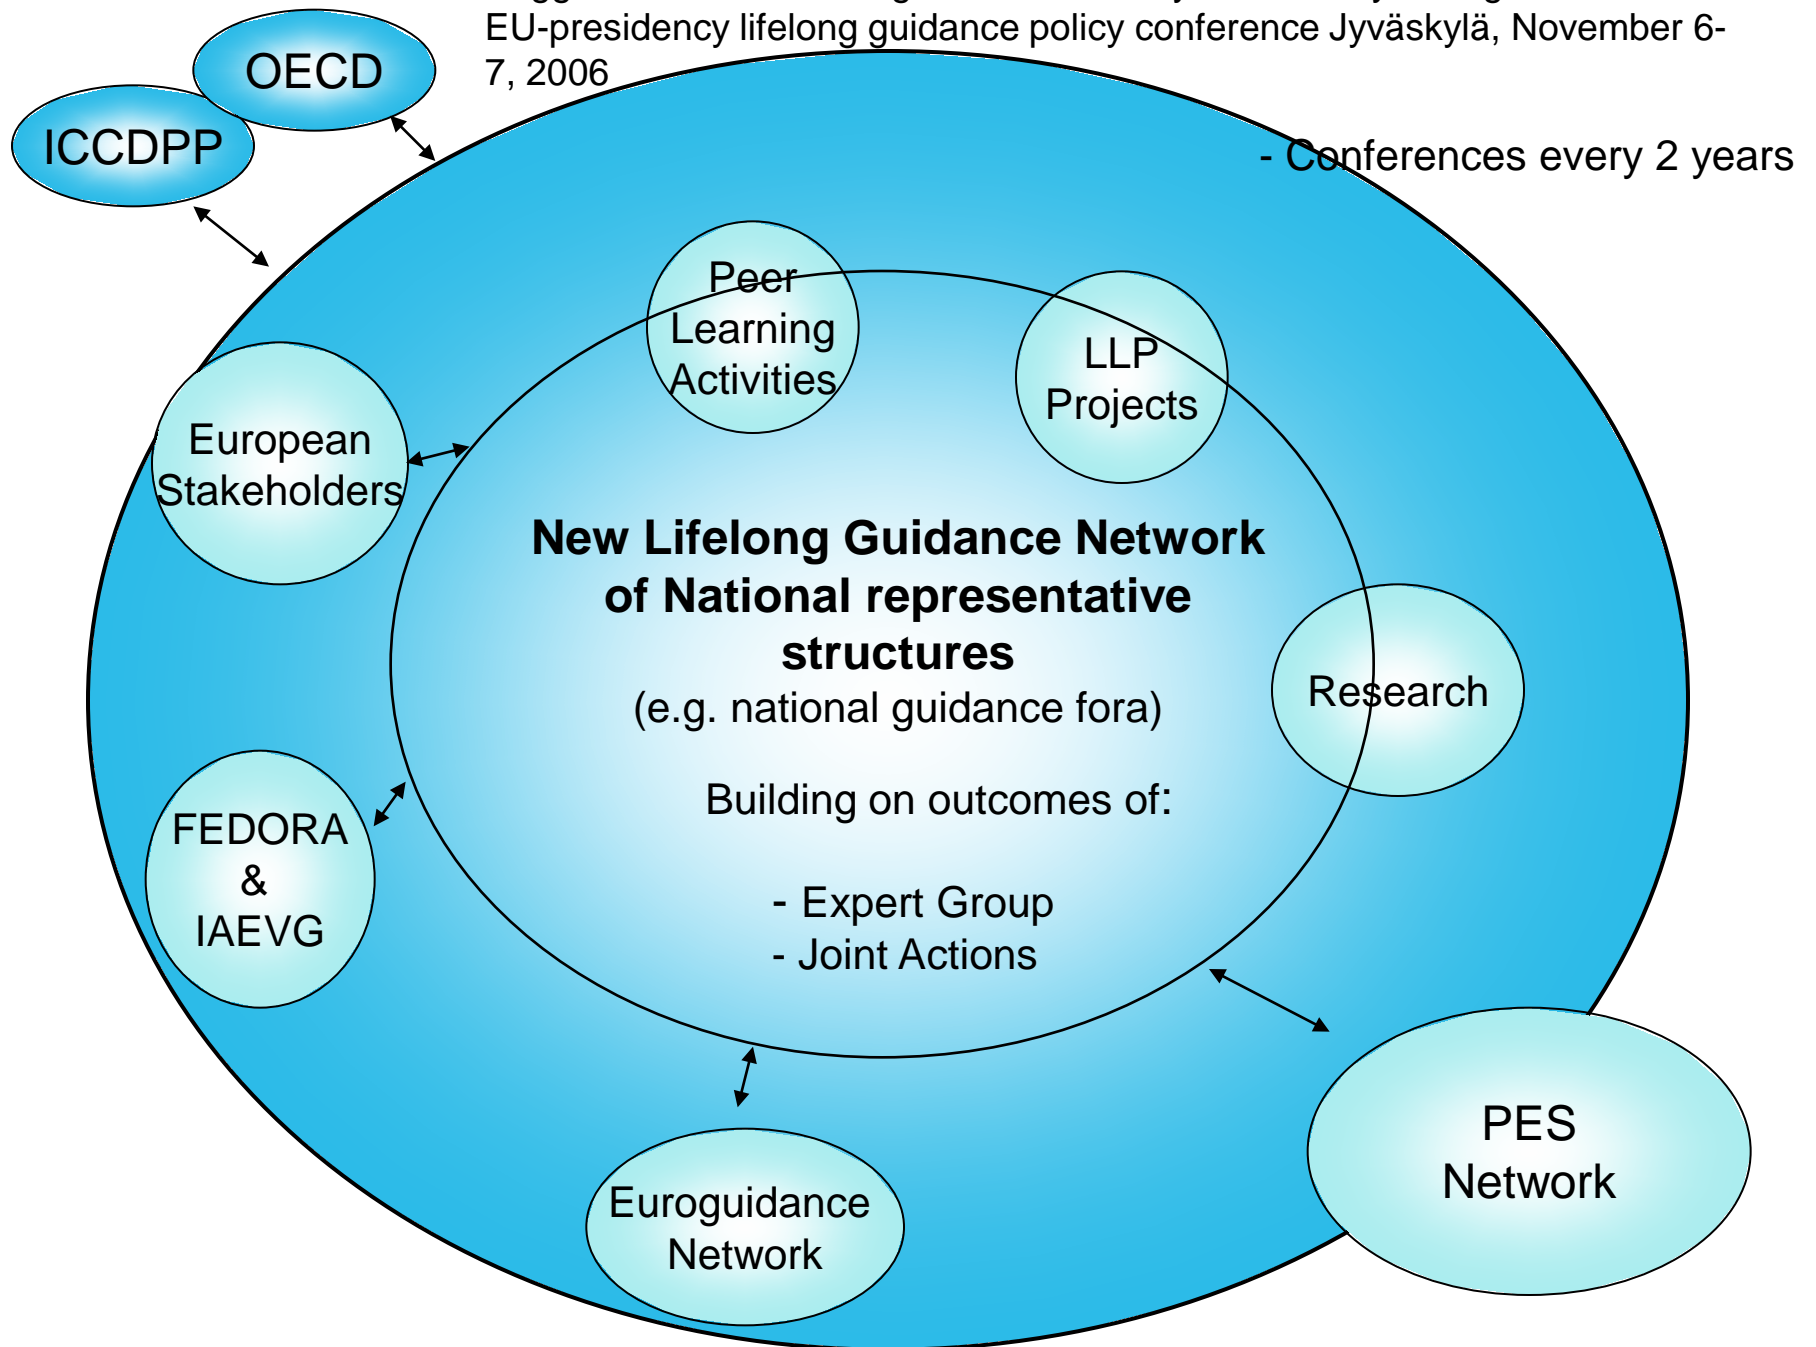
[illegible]
EU-presidency lifelong guidance policy conference Jyväskylä, November 6-7, 2006

OECD

ICCDPP

- Conferences every 2 years

Peer Learning Activities

LLP Projects

European Stakeholders

**New Lifelong Guidance Network of National representative structures**
(e.g. national guidance fora)

Building on outcomes of:

- Expert Group
- Joint Actions

Research

FEDORA & IAEVG

PES Network

Euroguidance Network